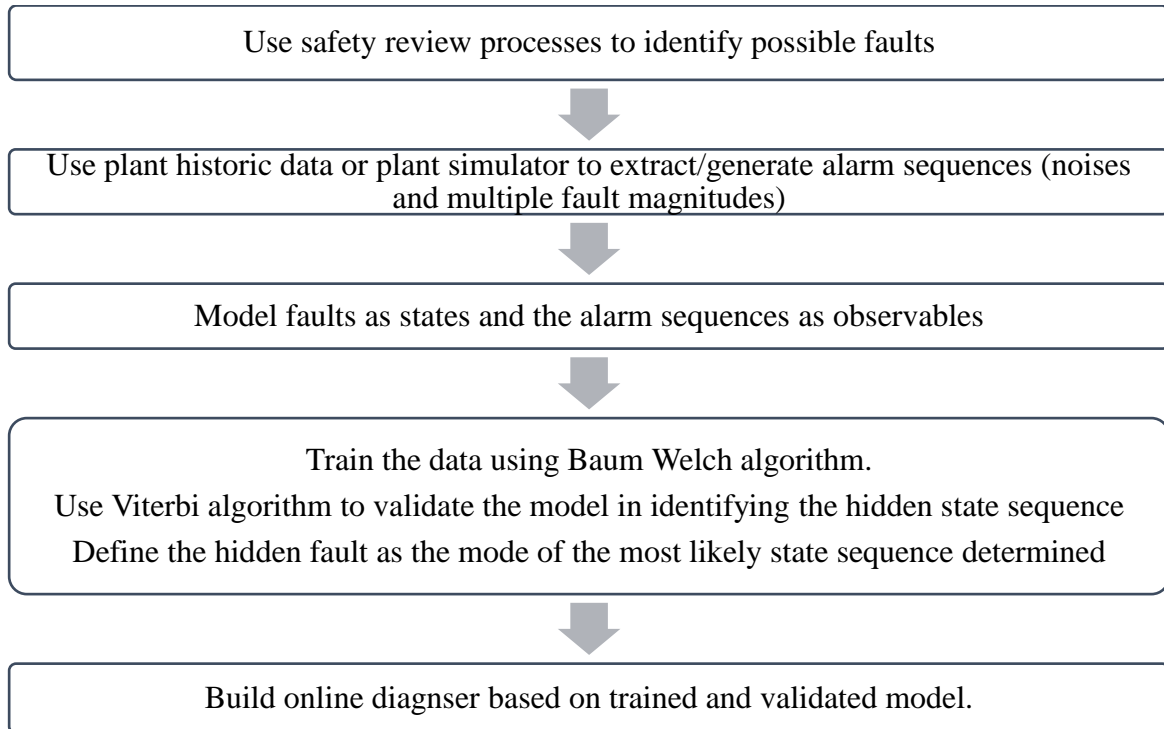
Use safety review processes to identify possible faults

Use plant historic data or plant simulator to extract/generate alarm sequences (noises and multiple fault magnitudes)

Model faults as states and the alarm sequences as observables

Train the data using Baum Welch algorithm.
Use Viterbi algorithm to validate the model in identifying the hidden state sequence
Define the hidden fault as the mode of the most likely state sequence determined

Build online diagnser based on trained and validated model.